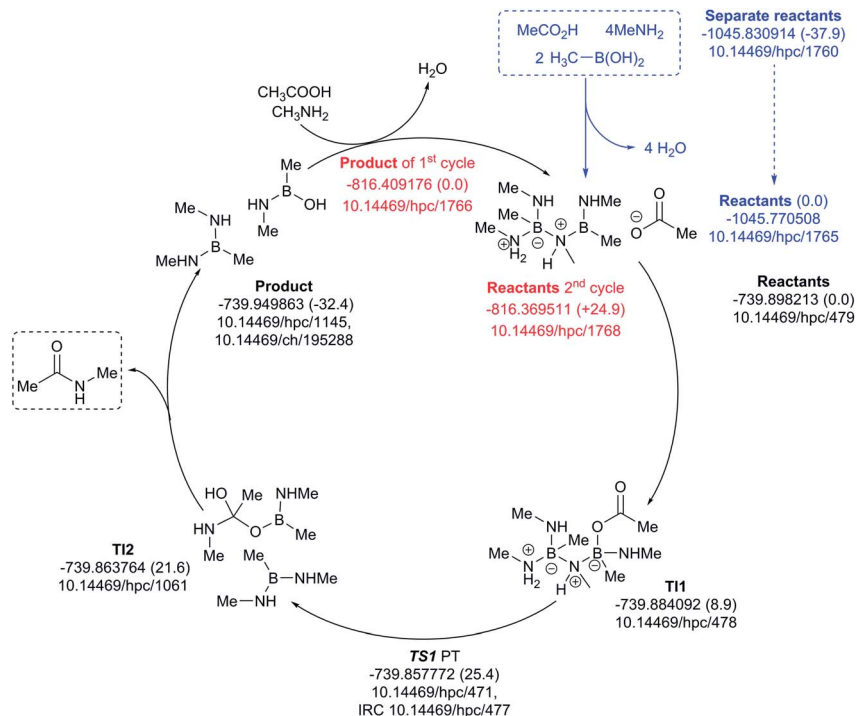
MeCO$_2$H 4MeNH$_2$
2 H$_3$C—B(OH)$_2$

Separate reactants
-1045.830914 (-37.9)
10.14469/hpc/1760

H$_2$O

CH$_3$COOH
CH$_3$NH$_2$

4 H$_2$O

Me
HN B OH
Me

Product of 1$^{st}$ cycle
-816.409176 (0.0)
10.14469/hpc/1766

Me NH
Me B
⊕NH$_2$ ⊖
N ⊕ H
NHMe
B
Me
⊖ O O Me

Reactants (0.0)
-1045.770508
10.14469/hpc/1765

Me NH
B
MeHN Me

Product
-739.949863 (-32.4)
10.14469/hpc/1145,
10.14469/ch/195288

Reactants 2$^{nd}$ cycle
-816.369511 (+24.9)
10.14469/hpc/1768

Reactants
-739.898213 (0.0)
10.14469/hpc/479

O
Me N Me
H

HO Me NHMe
HN O B
Me Me

TI2
-739.863764 (21.6)
10.14469/hpc/1061

Me
B NHMe
Me NH

Me NH O O Me
⊕ Me B Me B NHMe
Me N ⊖ N ⊖ Me
H$_2$ H ⊕

TI1
-739.884092 (8.9)
10.14469/hpc/478

TS1 PT
-739.857772 (25.4)
10.14469/hpc/471,
IRC 10.14469/hpc/477